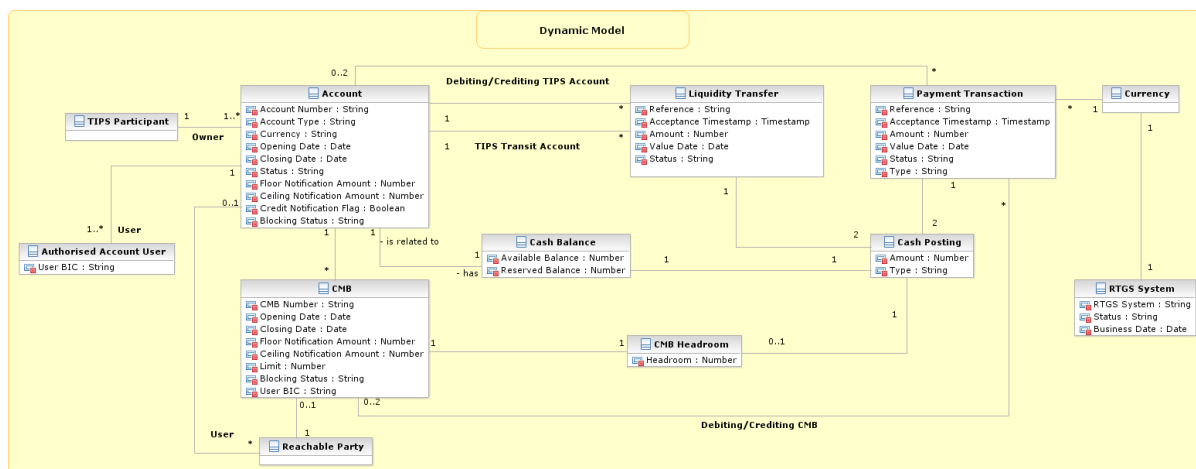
Dynamic Model

0..2

Debiting/Crediting TIPS Account

*

TIPS Participant

1

1..*

Owner

Account
Account Number : String
Account Type : String
Currency : String
Opening Date : Date
Closing Date : Date
Status : String
Floor Notification Amount : Number
Ceiling Notification Amount : Number
Credit Notification Flag : Boolean
Blocking Status : String

1

*

1

*

TIPS Transit Account

Liquidity Transfer
Reference : String
Acceptance Timestamp : Timestamp
Amount : Number
Value Date : Date
Status : String

Payment Transaction
Reference : String
Acceptance Timestamp : Timestamp
Amount : Number
Value Date : Date
Status : String
Type : String

*

1

Currency

1

1

0..1

1..*

User

Authorised Account User
User BIC : String

1

1

- is related to

1

- has

Cash Balance
Available Balance : Number
Reserved Balance : Number

1

1

1

2

1

2

*

Cash Posting
Amount : Number
Type : String

1

RTGS System
RTGS System : String
Status : String
Business Date : Date

*

CMB
CMB Number : String
Opening Date : Date
Closing Date : Date
Floor Notification Amount : Number
Ceiling Notification Amount : Number
Limit : Number
Blocking Status : String
User BIC : String

1

1

CMB Headroom
Headroom : Number

0..1

1

0..1

1

0..2

User

*

Reachable Party

Debiting/Crediting CMB